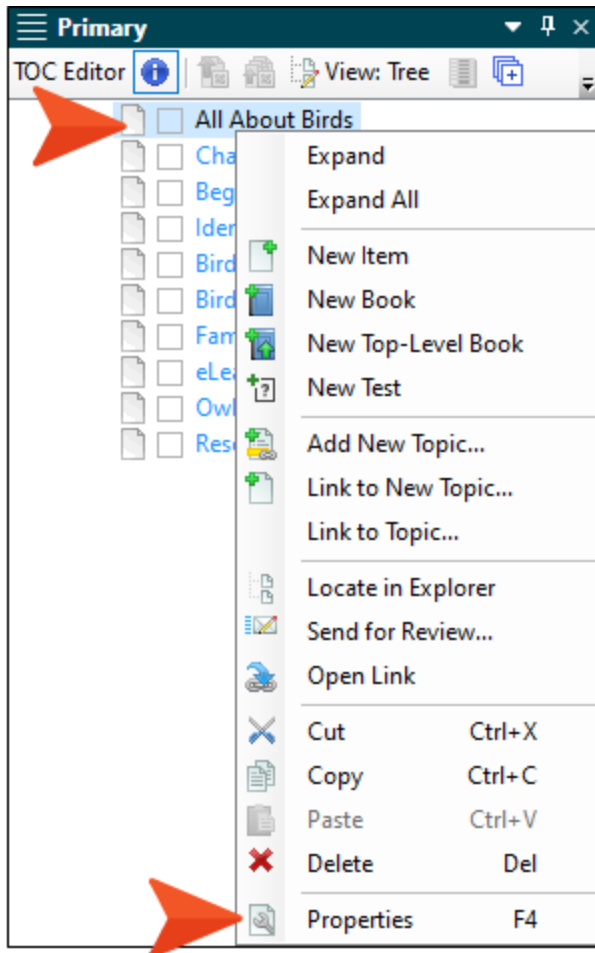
Primary

TOC Editor View: Tree

All About Birds
Cha
Beg
Iden
Bird
Bird
Fam
eLe
Owl
Res

Expand
Expand All
New Item
New Book
New Top-Level Book
New Test
Add New Topic...
Link to New Topic...
Link to Topic...
Locate in Explorer
Send for Review...
Open Link
Cut Ctrl+X
Copy Ctrl+C
Paste Ctrl+V
Delete Del
Properties F4